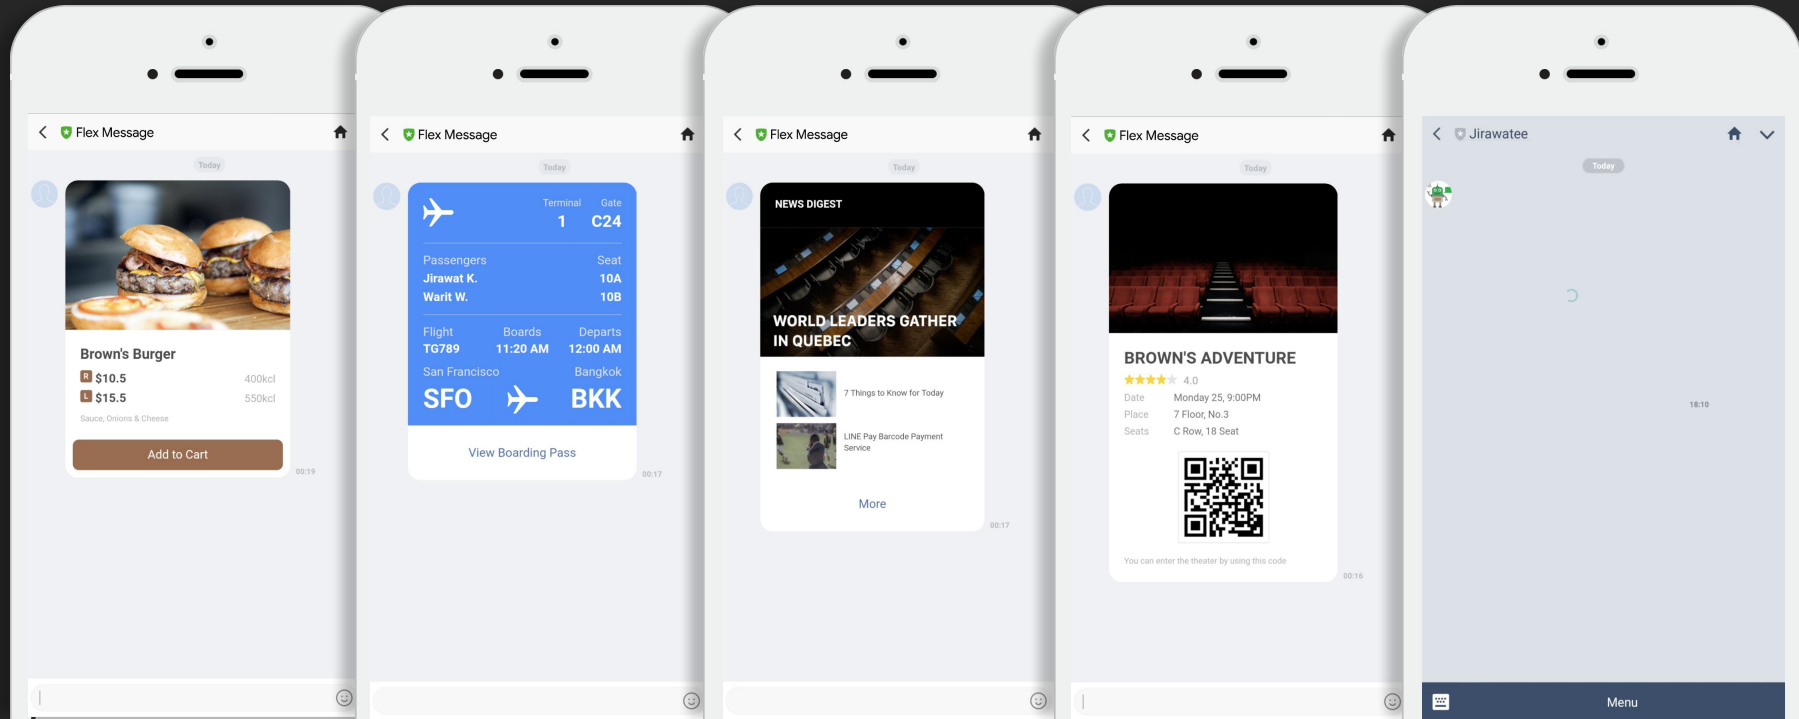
Flex Message

Today

Brown's Burger
R $10.5 400kcl
L $15.5 550kcl
Sauce, Onions & Cheese

Add to Cart

00:19

Flex Message

Today

Terminal 1
Gate C24

Passengers
Jirawat K.
Warit W.
Seat
10A
10B

Flight TG789
Boards 11:20 AM
Departs 12:00 AM

San Francisco
SFO
Bangkok
BKK

View Boarding Pass

00:17

Flex Message

Today

NEWS DIGEST

WORLD LEADERS GATHER IN QUEBEC

7 Things to Know for Today

LINE Pay Barcode Payment Service

More

00:17

Flex Message

Today

BROWN'S ADVENTURE
4.0
Date Monday 25, 9:00PM
Place 7 Floor, No.3
Seats C Row, 18 Seat

You can enter the theater by using this code

00:16

Jirawatee

Today

18:10

Menu